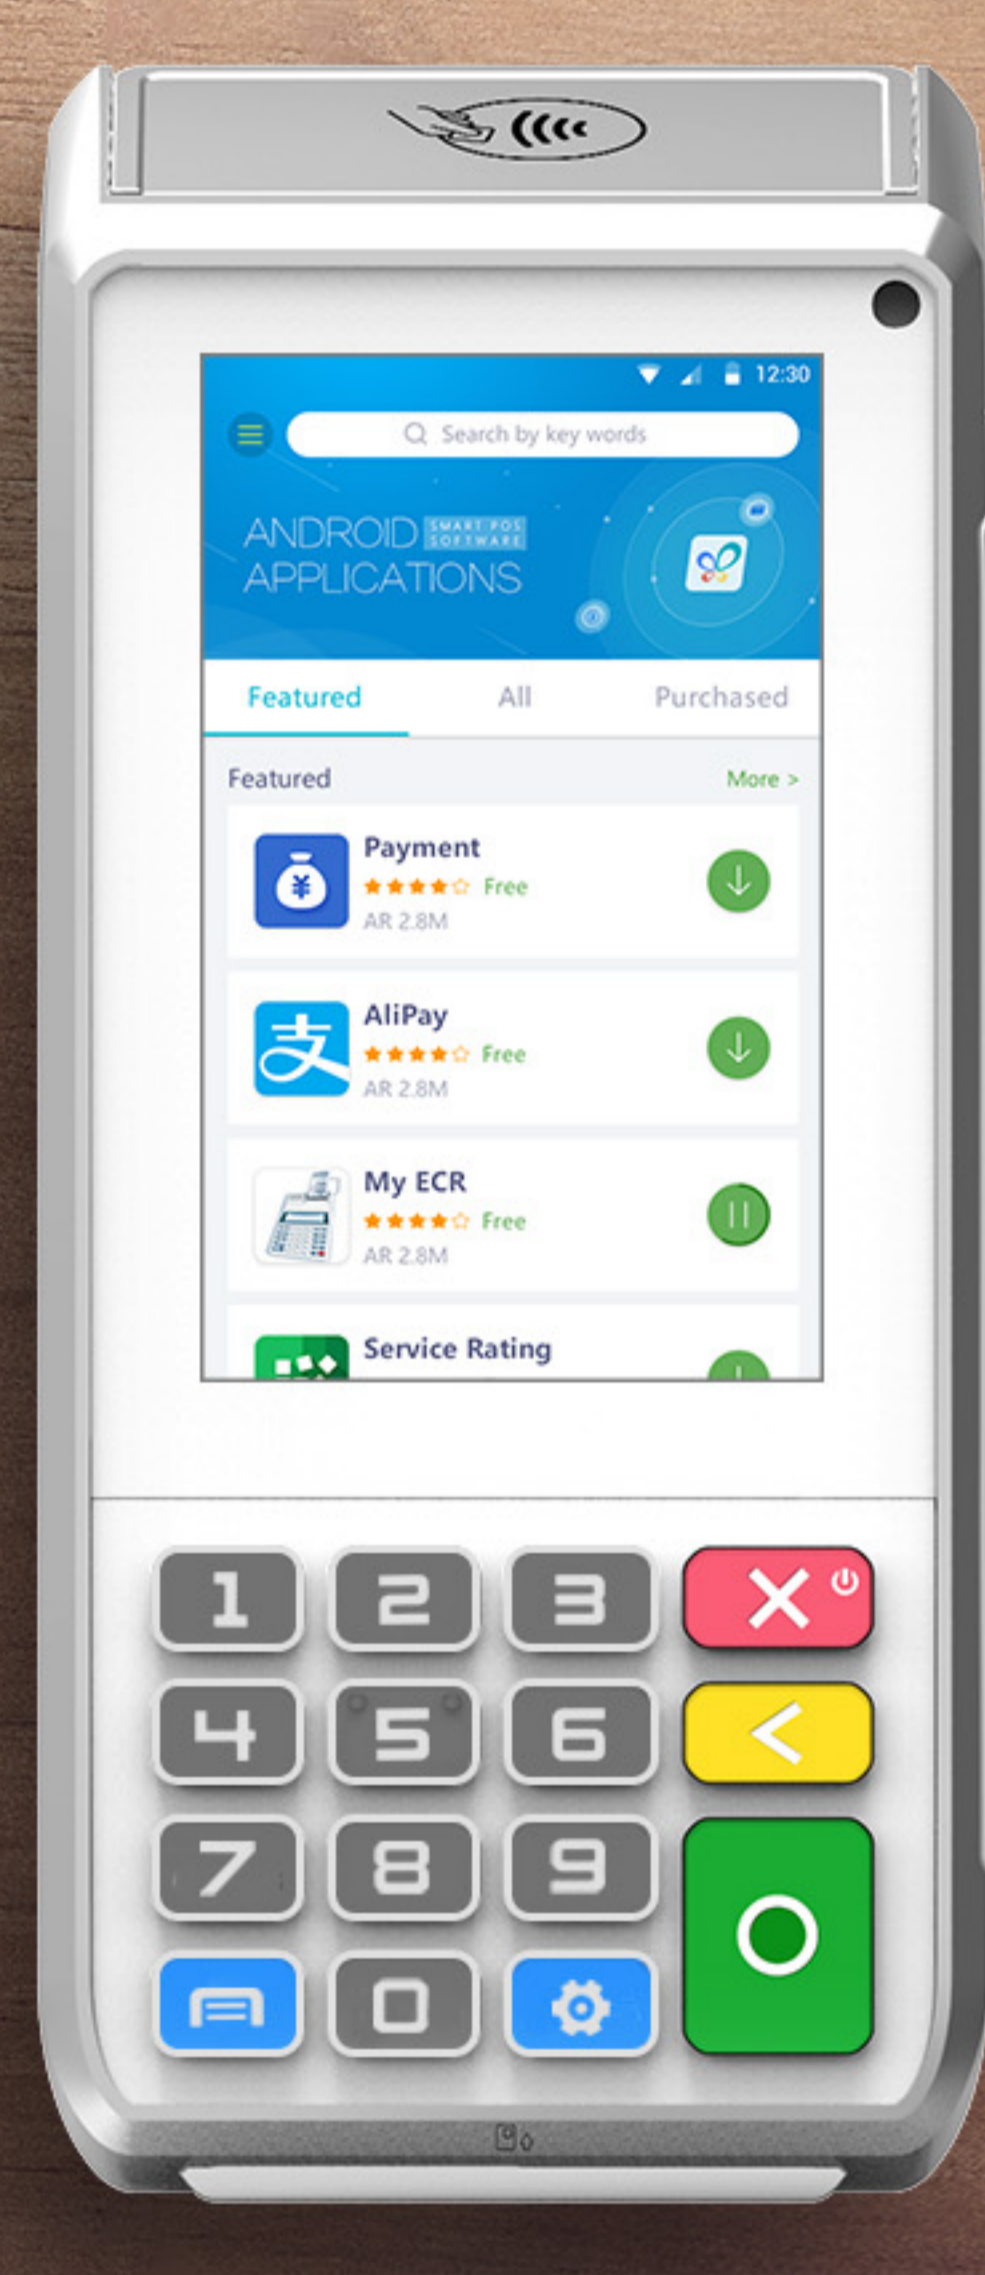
12:30

Search by key words

ANDROID SMART POS SOFTWARE
APPLICATIONS

Featured All Purchased

Featured More >

Payment
Free
AR 2.8M

AliPay
Free
AR 2.8M

My ECR
Free
AR 2.8M

Service Rating

1 2 3
4 5 6
7 8 9
0